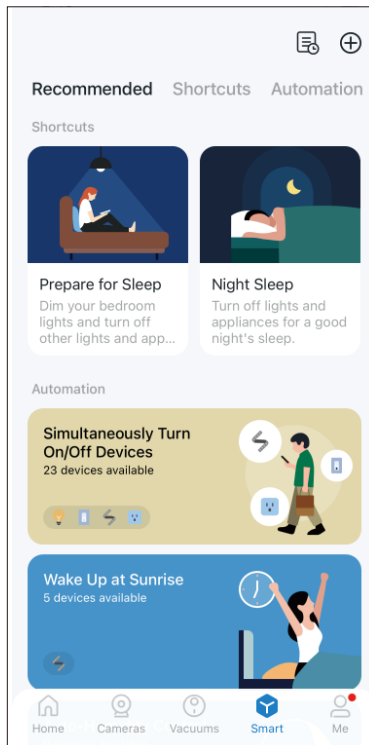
Recommended Shortcuts Automation

Shortcuts

Prepare for Sleep
Dim your bedroom lights and turn off other lights and app...

Night Sleep
Turn off lights and appliances for a good night's sleep.

Automation

Simultaneously Turn On/Off Devices
23 devices available

Wake Up at Sunrise
5 devices available

Home Cameras Vacuums Smart Me